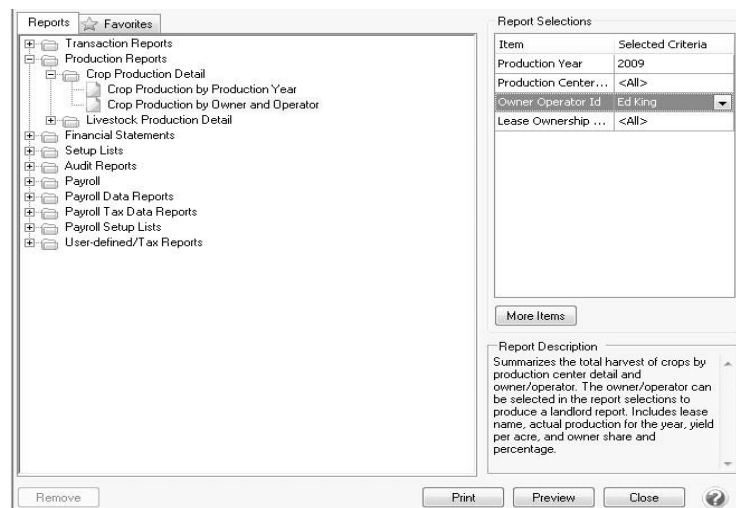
Reports | Favorites

Transaction Reports
Production Reports
Crop Production Detail
Crop Production by Production Year
Crop Production by Owner and Operator
Livestock Production Detail
Financial Statements
Setup Lists
Audit Reports
Payroll
Payroll Data Reports
Payroll Tax Data Reports
Payroll Setup Lists
User-defined/Tax Reports

Report Selections

| Item | Selected Criteria |
|---|---|
| Production Year | 2009 |
| Production Center... | <All> |
| Owner Operator Id | Ed King |
| Lease Ownership ... | <All> |

More Items

Report Description
Summarizes the total harvest of crops by production center detail and owner/operator. The owner/operator can be selected in the report selections to produce a landlord report. Includes lease name, actual production for the year, yield per acre, and owner share and percentage.

Remove
Print
Preview
Close